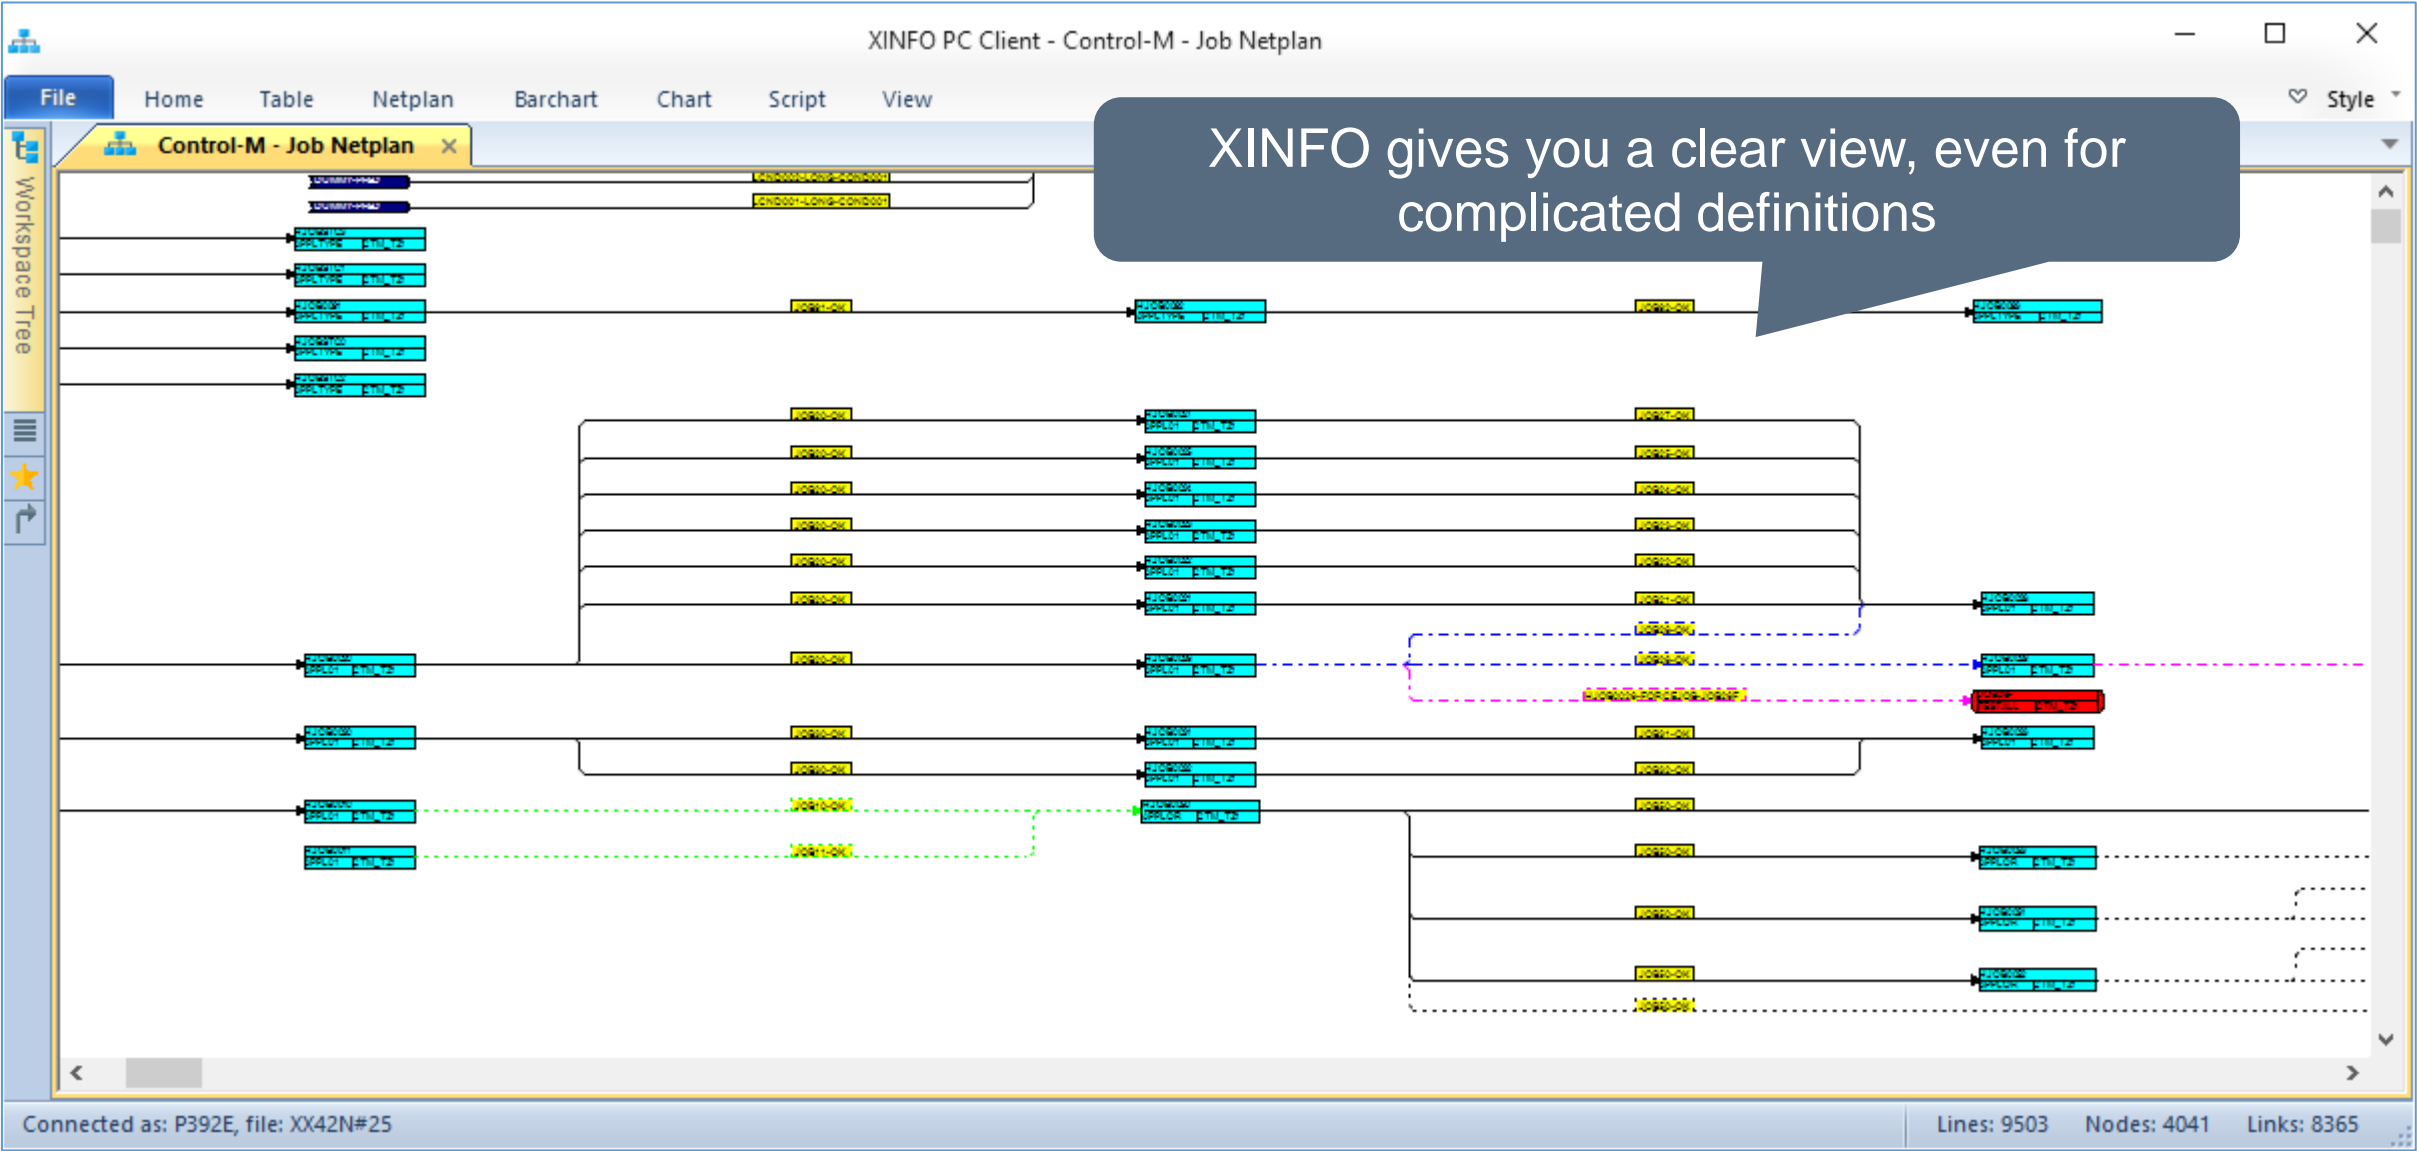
XINFO PC Client - Control-M - Job Netplan

File Home Table Netplan Barchart Chart Script View Style

Control-M - Job Netplan ×

Workspace Tree

XINFO gives you a clear view, even for complicated definitions

Connected as: P392E, file: XX42N#25

Lines: 9503 Nodes: 4041 Links: 8365